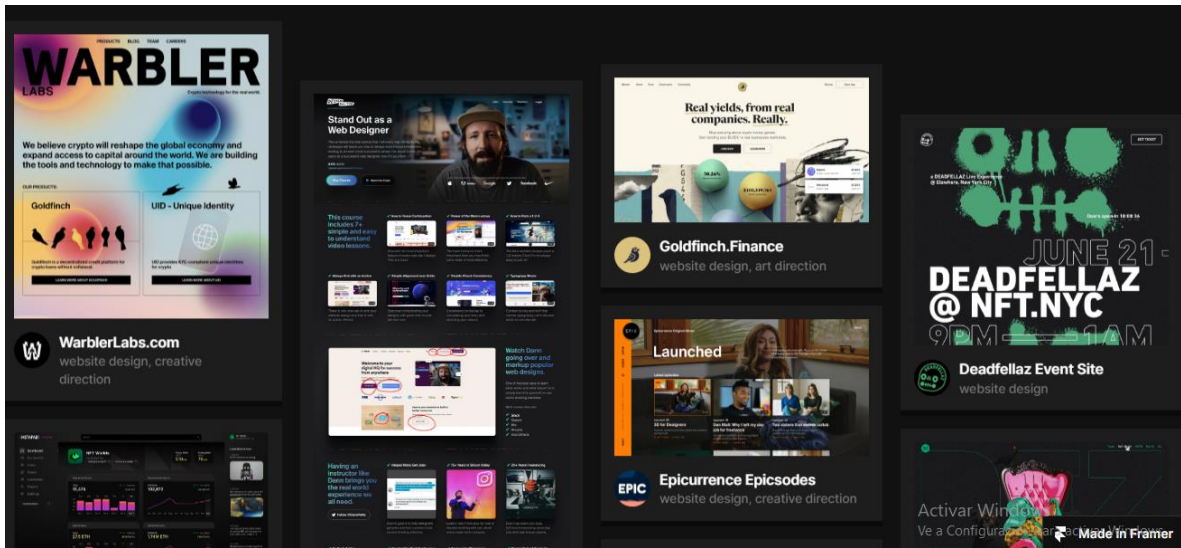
PRODUCTS BLOG TEAM CAREERS

WARBLER LABS

Crypto technology for the real world.

We believe crypto will reshape the global economy and expand access to capital around the world. We are building the tools and technology to make that possible.

OUR PRODUCTS:

Goldfinch

UID - Unique Identity

WarblerLabs.com
website design, creative direction

Stand Out as a Web Designer

This course includes 7+ simple and easy to understand video lessons.

Watch Dann going over and markup popular web designs.

Having an instructor like Dann brings you the real world experience as all noted.

Real yields, from real companies. Really.

Goldfinch.Finance
website design, art direction

Launched

Epicurrence Epicsodes
website design, creative direction

JUNE 21
DEADFELLAZ
@ NFT.NYC
9PM — 1AM

Deadfellaz Event Site
website design

Activar Windows
Ve a Configuración para activar Windows.

Made in Framer